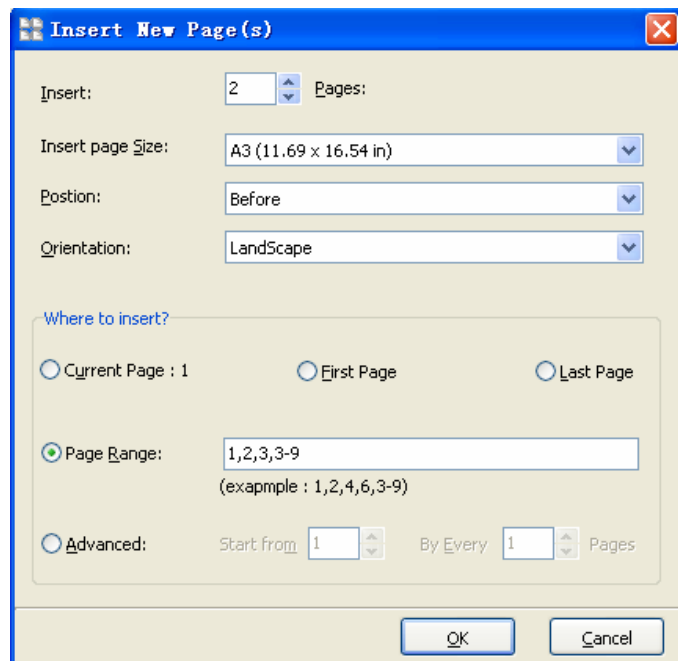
Insert New Page(s)

Insert: 2 Pages:

Insert page Size: A3 (11.69 x 16.54 in)

Postion: Before

Orientation: LandScape

Where to insert?

Current Page : 1

First Page

Last Page

Page Range: 1,2,3,3-9

(exapmple : 1,2,4,6,3-9)

Advanced: Start from 1 By Every 1 Pages

OK

Cancel